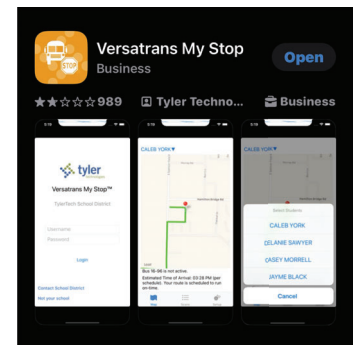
Versatrans My Stop
Business
Open
989
Tyler Techno...
Business

tyler
Versatrans My Stop™
TylerTech School District
User name
Password
Login
Contact School District
Not your school

CALEB YORK
Bus 16-96 is not active.
Estimated Time of Arrival: 03:28 PM (per schedule). Your route is scheduled to run on time.

Select Students
CALEB YORK
MELANIE SAWYER
CASEY MORRELL
JAYME BLACK
Cancel